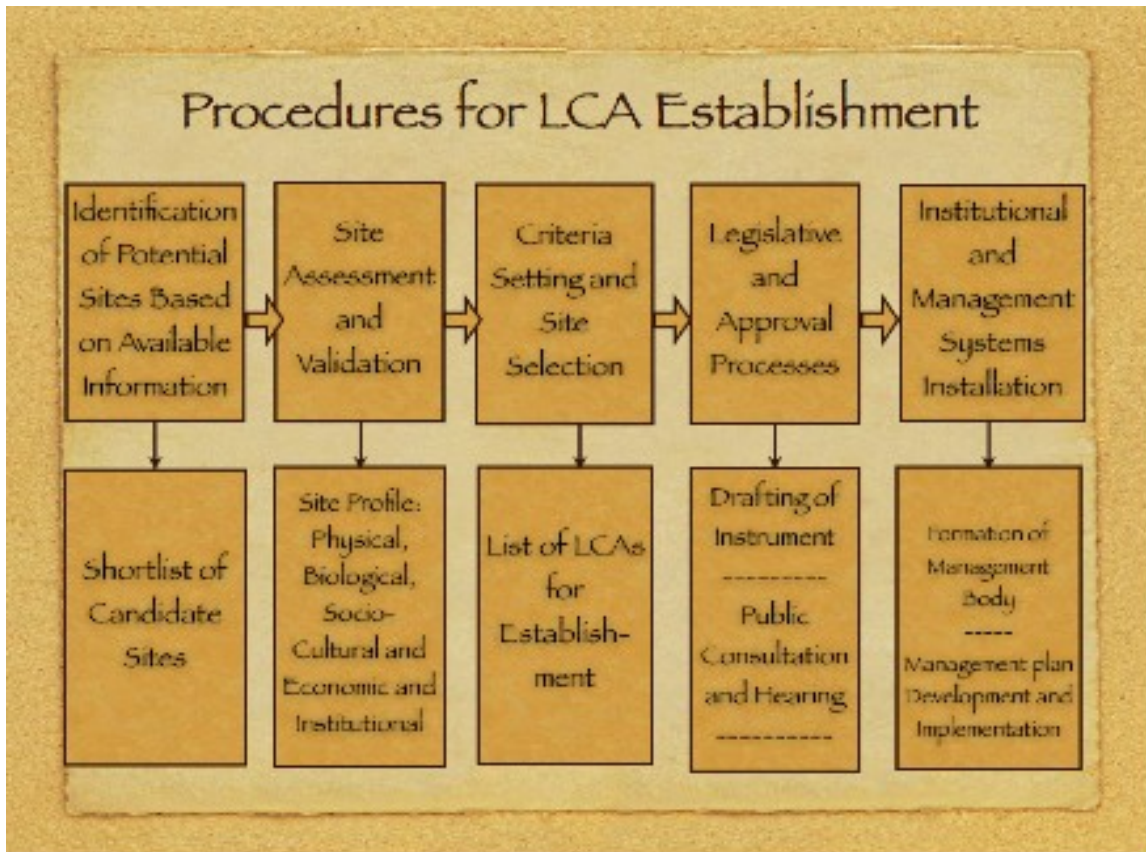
Procedures for LCA Establishment

Identification of Potential Sites Based on Available Information

Site Assessment and Validation

Criteria Setting and Site Selection

Legislative and Approval Processes

Institutional and Management Systems Installation

Shortlist of Candidate Sites

Site Profile: Physical, Biological, Socio-Cultural and Economic and Institutional

List of LCAs for Establish-ment

Drafting of Instrument
---------
Public Consultation and Hearing
---------

Formation of Management Body
-----
Management plan Development and Implementation